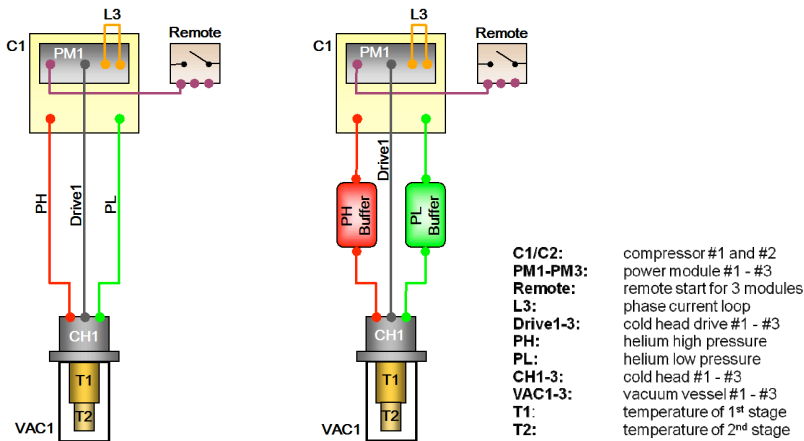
L3
Remote
C1
PM1
PH
Drive1
PL
CH1
T1
T2
VAC1

L3
Remote
C1
PM1
Drive1
PH Buffer
PL Buffer
CH1
T1
T2
VAC1

| | |
|---|---|
| **C1/C2:** | compressor #1 and #2 |
| **PM1-PM3:** | power module #1 - #3 |
| **Remote:** | remote start for 3 modules |
| **L3:** | phase current loop |
| **Drive1-3:** | cold head drive #1 - #3 |
| **PH:** | helium high pressure |
| **PL:** | helium low pressure |
| **CH1-3:** | cold head #1 - #3 |
| **VAC1-3:** | vacuum vessel #1 - #3 |
| **T1:** | temperature of 1$^{st}$ stage |
| **T2:** | temperature of 2$^{nd}$ stage |